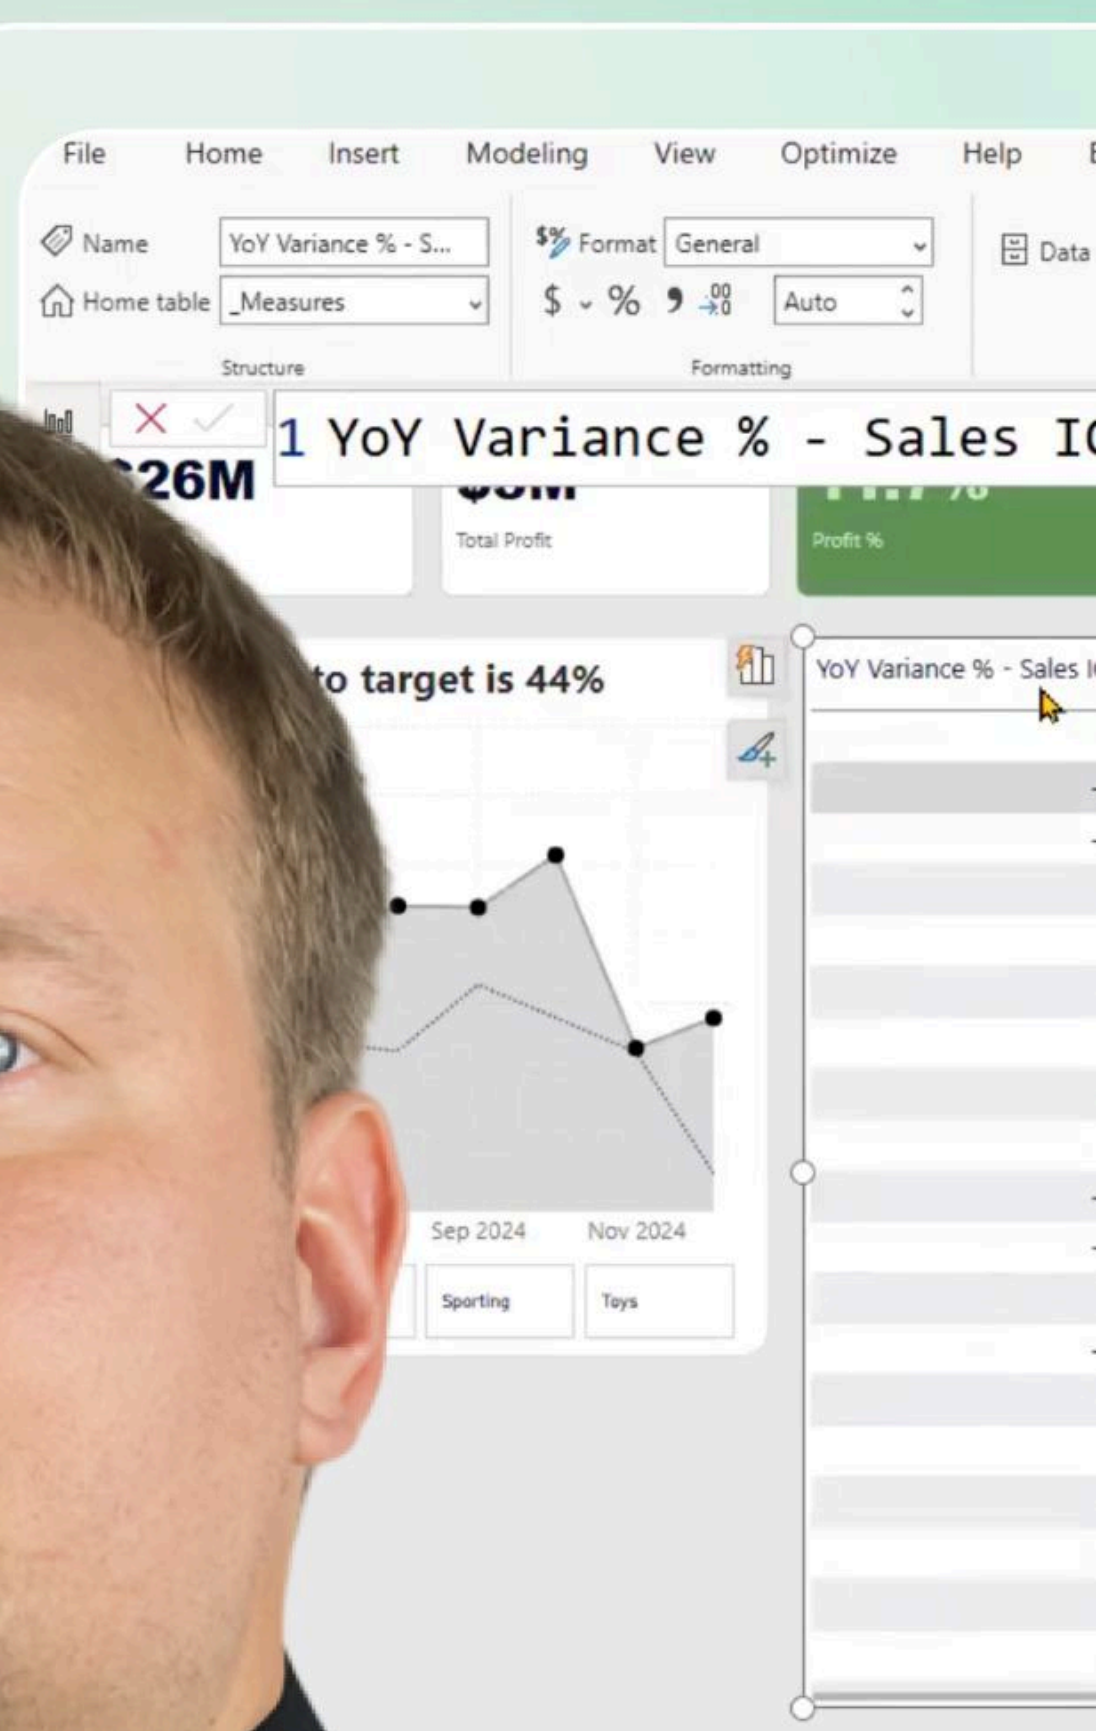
File Home Insert Modeling View Optimize Help

Name YoY Variance % - S...
Home table _Measures
Structure

Format General
$ % , .00 Auto
Formatting

Data

1 YoY Variance % - Sales I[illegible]

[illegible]26M

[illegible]
Total Profit

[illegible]
Profit %

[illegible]to target is 44%

Sep 2024 Nov 2024

Sporting Toys

YoY Variance % - Sales I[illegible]